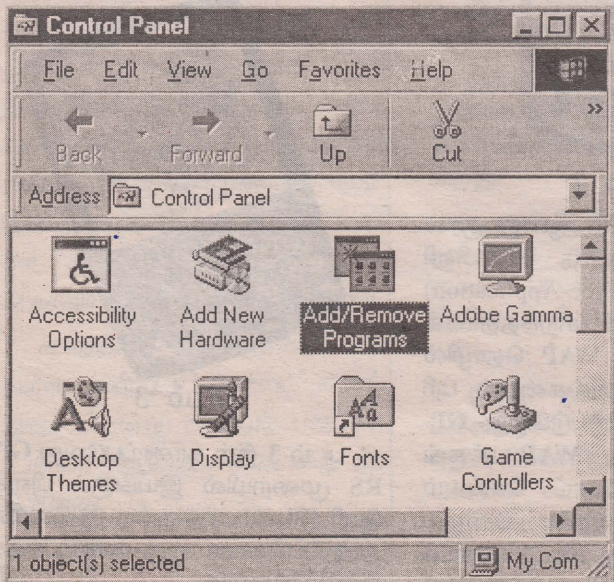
Control Panel

File Edit View Go Favorites Help

Back Forward Up Cut

Address Control Panel

Accessibility Options

Add New Hardware

Add/Remove Programs

Adobe Gamma

Desktop Themes

Display

Fonts

Game Controllers

1 object(s) selected

My Com